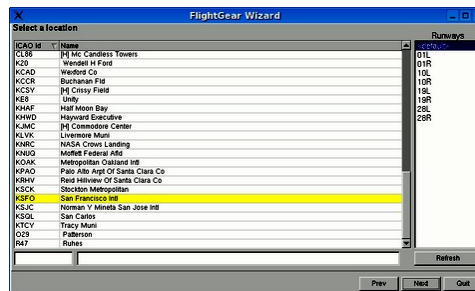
FlightGear Wizard

Select a location

| ICAO Id | Name |
|---|---|
| CL86 | [H] Mc Candless Towers |
| K20 | Wendell H Ford |
| KCAD | Wexford Co |
| KCCR | Buchanan Fld |
| KCSY | [H] Crissy Field |
| KE8 | Unity |
| KHAF | Half Moon Bay |
| KHWD | Hayward Executive |
| KJMC | [H] Commodore Center |
| KLVK | Livermore Muni |
| KNRC | NASA Crows Landing |
| KNUQ | Moffett Federal Afld |
| KOAK | Metropolitan Oakland Intl |
| KPAO | Palo Alto Arpt Of Santa Clara Co |
| KRHV | Reid Hillview Of Santa Clara Co |
| KSCK | Stockton Metropolitan |
| KSFO | San Francisco Intl |
| KSJC | Norman Y Mineta San Jose Intl |
| KSQL | San Carlos |
| KTCY | Tracy Muni |
| O29 | Patterson |
| R47 | Ruhes |

Runways
<default>
01L
01R
10L
10R
19L
19R
28L
28R

Refresh

Prev
Next
Quit